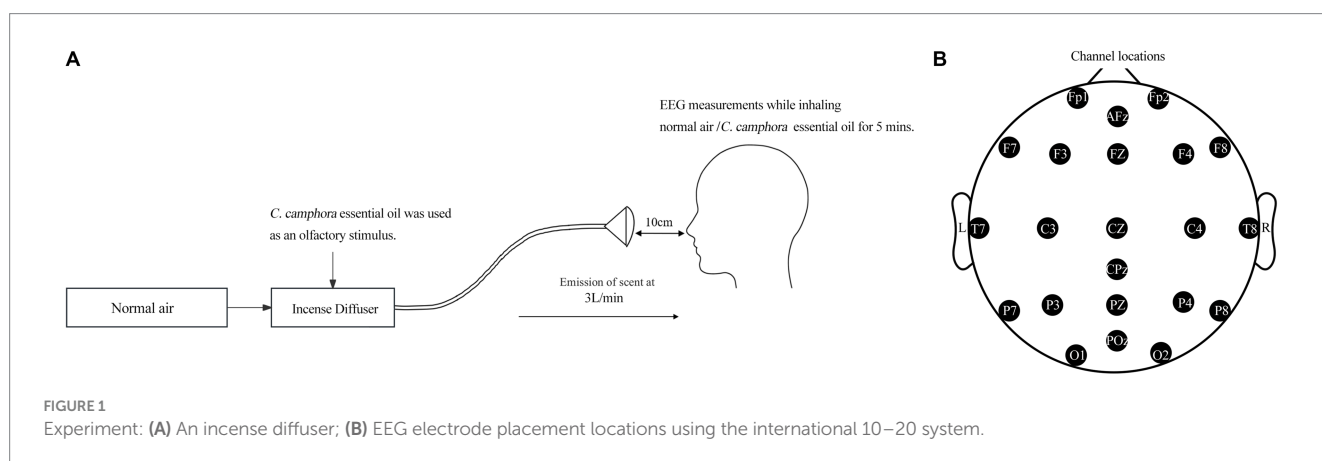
A

EEG measurements while inhaling normal air /C. camphora essential oil for 5 mins.

C. camphora essential oil was used as an olfactory stimulus.

10cm

Normal air

Incense Diffuser

Emission of scent at 3L/min

B

Channel locations

Fp1 Fp2
AFz
F7 F3 FZ F4 F8
L T7 C3 CZ C4 T8 R
CPz
P7 P3 PZ P4 P8
POz
O1 O2

FIGURE 1
Experiment: (A) An incense diffuser; (B) EEG electrode placement locations using the international 10–20 system.